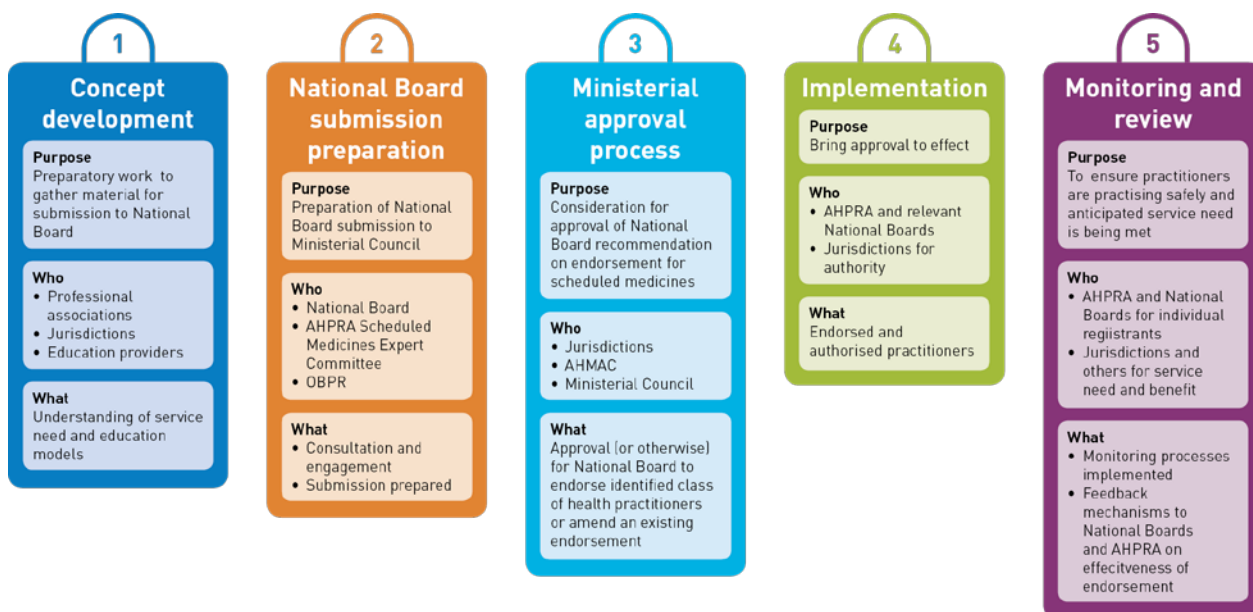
1

Concept development

Purpose
Preparatory work to gather material for submission to National Board

Who
• Professional associations
• Jurisdictions
• Education providers

What
Understanding of service need and education models

2

National Board submission preparation

Purpose
Preparation of National Board submission to Ministerial Council

Who
• National Board
• AHPRA Scheduled Medicines Expert Committee
• OBPR

What
• Consultation and engagement
• Submission prepared

3

Ministerial approval process

Purpose
Consideration for approval of National Board recommendation on endorsement for scheduled medicines

Who
• Jurisdictions
• AHMAC
• Ministerial Council

What
Approval (or otherwise) for National Board to endorse identified class of health practitioners or amend an existing endorsement

4

Implementation

Purpose
Bring approval to effect

Who
• AHPRA and relevant National Boards
• Jurisdictions for authority

What
Endorsed and authorised practitioners

5

Monitoring and review

Purpose
To ensure practitioners are practising safely and anticipated service need is being met

Who
• AHPRA and National Boards for individual regiistrants
• Jurisdictions and others for service need and benefit

What
• Monitoring processes implemented
• Feedback mechanisms to National Boards and AHPRA on effecitveness of endorsement